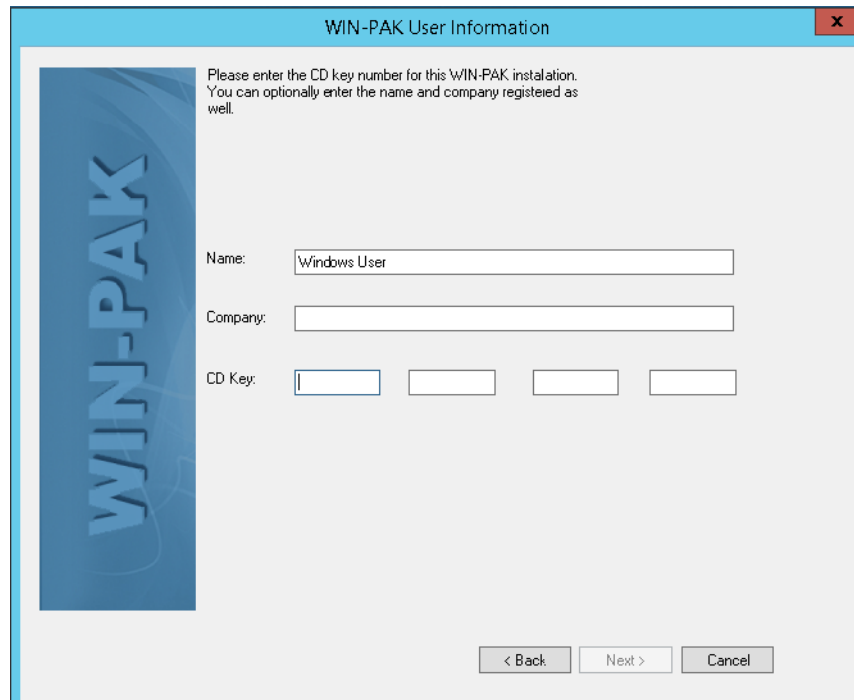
WIN-PAK User Information

x

WIN-PAK

Please enter the CD key number for this WIN-PAK instalation. You can optionally enter the name and company registered as well.

Name: Windows User

Company:

CD Key:

< Back

Next >

Cancel